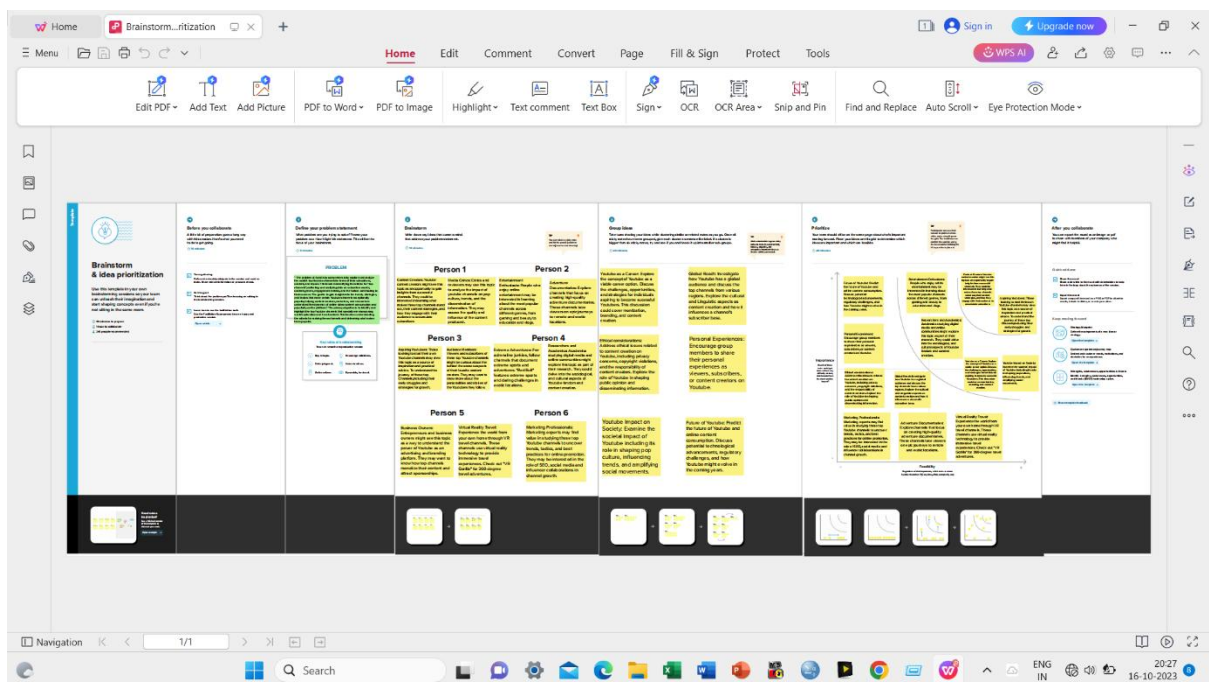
Home
Brainstorm...ritization
Sign in
Upgrade now
Menu
Home Edit Comment Convert Page Fill & Sign Protect Tools
WPS AI
Edit PDF
Add Text
Add Picture
PDF to Word
PDF to Image
Highlight
Text comment
Text Box
Sign
OCR
OCR Area
Snip and Pin
Find and Replace
Auto Scroll
Eye Protection Mode

Brainstorm & idea prioritization

Before you collaborate

Define your problem statement

PROBLEM

Brainstorm

Person 1

Person 2

Person 3

Person 4

Person 5

Person 6

Group ideas

Youtube as a Career: Explore the concept of Youtube as a viable career option.

Youtube Impact on Society: Examine the societal impact of Youtube including its role in shaping pop culture, influencing trends, and amplifying social movements.

Personal Experiences: Encourage group members to share their personal experiences as viewers, subscribers, or content creators on Youtube

Prioritize

After you collaborate

Navigation
1/1
Search
ENG IN
20:27
16-10-2023